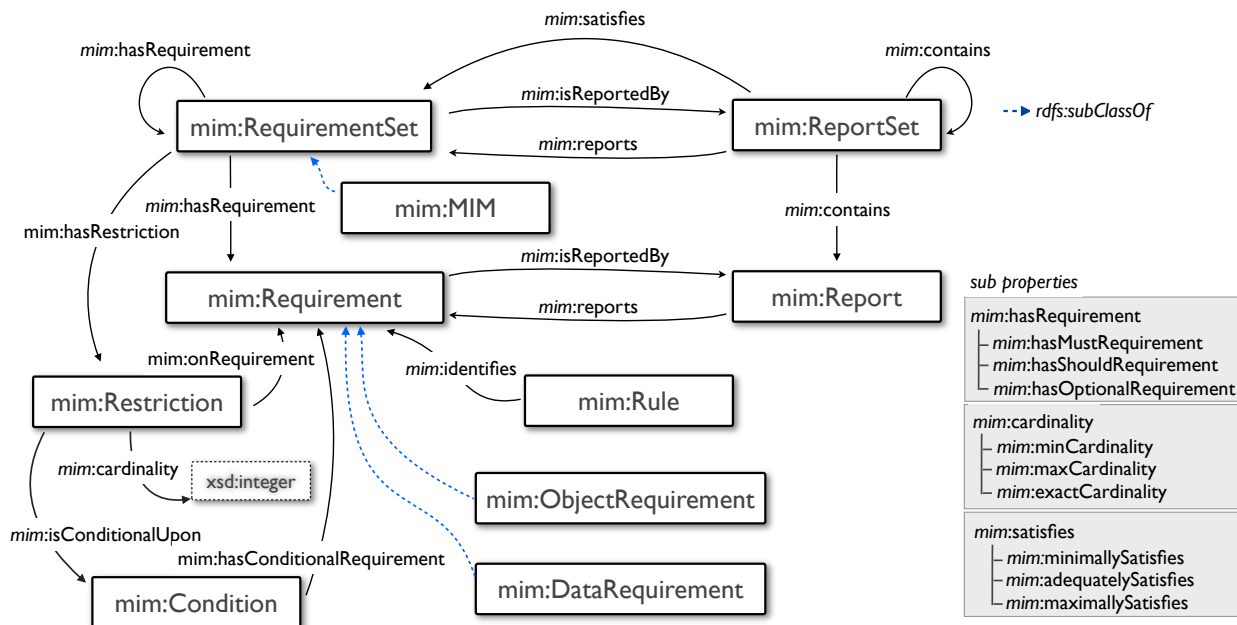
mim:satisfies

mim:hasRequirement

mim:contains

mim:RequirementSet

mim:isReportedBy

mim:ReportSet

rdfs:subClassOf

mim:reports

mim:hasRequirement

mim:MIM

mim:contains

mim:hasRestriction

mim:isReportedBy

mim:Requirement

mim:Report

mim:reports

sub properties

mim:onRequirement

mim:identifies

mim:Restriction

mim:Rule

mim:cardinality

xsd:integer

mim:ObjectRequirement

mim:isConditionalUpon

mim:hasConditionalRequirement

mim:DataRequirement

mim:Condition

mim:hasRequirement
mim:hasMustRequirement
mim:hasShouldRequirement
mim:hasOptionalRequirement

mim:cardinality
mim:minCardinality
mim:maxCardinality
mim:exactCardinality

mim:satisfies
mim:minimallySatisfies
mim:adequatelySatisfies
mim:maximallySatisfies